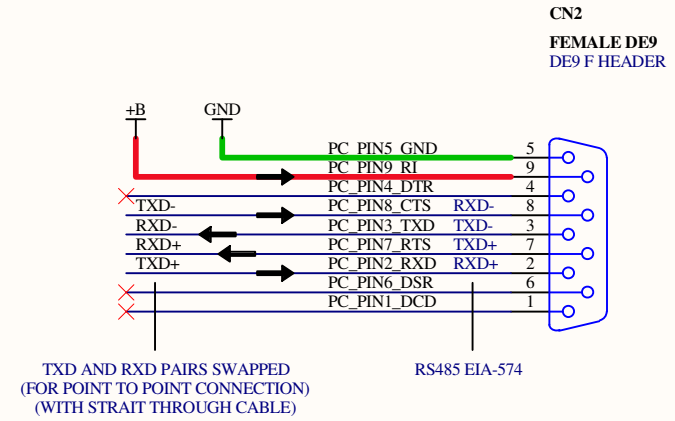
CN2

FEMALE DE9
DE9 F HEADER

+B
GND

PC_PIN5_GND 5
PC_PIN9_RI 9
PC_PIN4_DTR 4
TXD- PC_PIN8_CTS RXD- 8
RXD- PC_PIN3_TXD TXD- 3
RXD+ PC_PIN7_RTS TXD+ 7
TXD+ PC_PIN2_RXD RXD+ 2
PC_PIN6_DSR 6
PC_PIN1_DCD 1

TXD AND RXD PAIRS SWAPPED
(FOR POINT TO POINT CONNECTION)
(WITH STRAIT THROUGH CABLE)

RS485 EIA-574